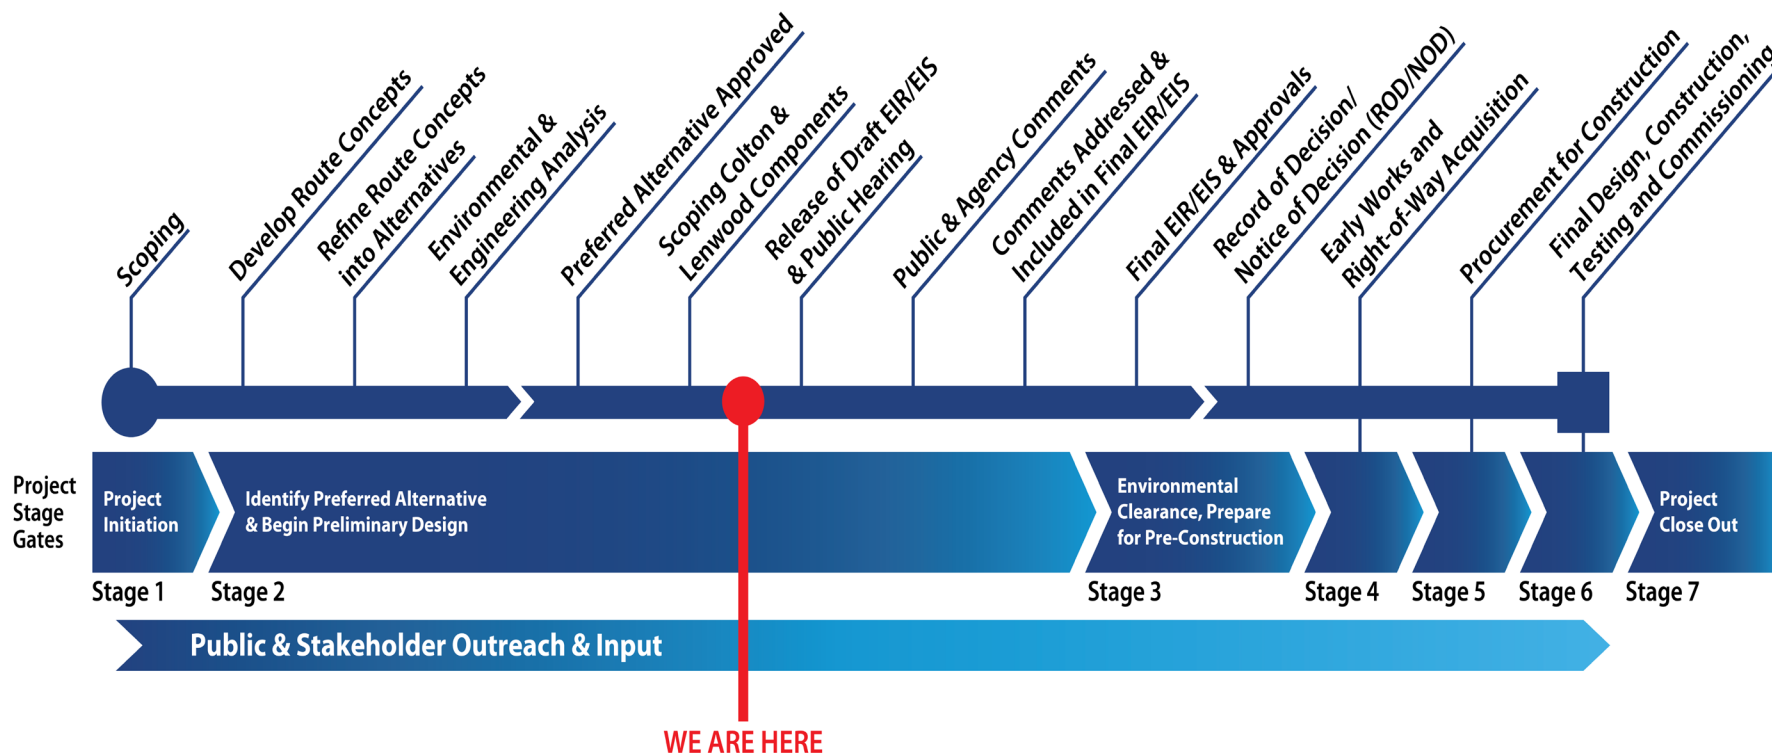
Scoping

Develop Route Concepts

Refine Route Concepts into Alternatives

Environmental & Engineering Analysis

Preferred Alternative Approved

Scoping Colton & Lenwood Components

Release of Draft EIR/EIS & Public Hearing

Public & Agency Comments

Comments Addressed & Included in Final EIR/EIS

Final EIR/EIS & Approvals

Record of Decision/ Notice of Decision (ROD/NOD)

Early Works and Right-of-Way Acquisition

Procurement for Construction

Final Design, Construction, Testing and Commissioning

Project Stage Gates

Project Initiation

Identify Preferred Alternative & Begin Preliminary Design

Environmental Clearance, Prepare for Pre-Construction

Project Close Out

Stage 1

Stage 2

Stage 3

Stage 4

Stage 5

Stage 6

Stage 7

Public & Stakeholder Outreach & Input

WE ARE HERE